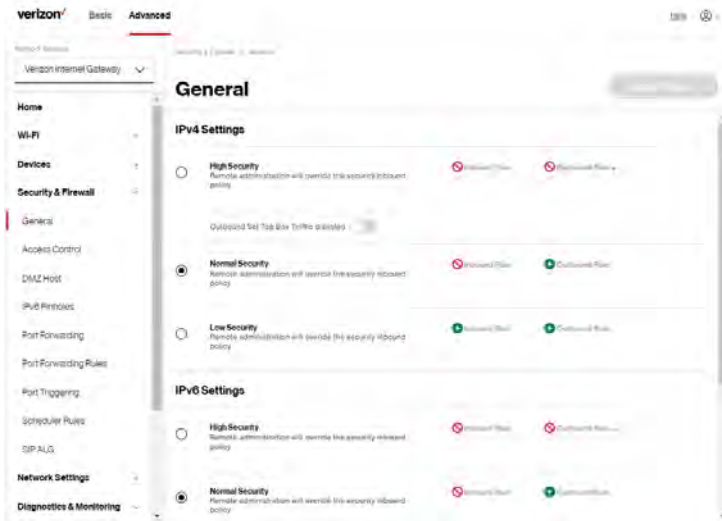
verizon Basic Advanced

Verizon Internet Gateway

Home
Wi-Fi
Devices
Security & Firewall
General
Access Control
DMZ Host
IPv6 Pinholes
Port Forwarding
Port Forwarding Rules
Port Triggering
Scheduler Rules
SIP ALG
Network Settings
Diagnostics & Monitoring

General

IPv4 Settings

High Security
Remote administration will override the security inbound policy

Outbound Set Top Box Traffic disabled

Normal Security
Remote administration will override the security inbound policy

Low Security
Remote administration will override the security inbound policy

IPv6 Settings

High Security
Remote administration will override the security inbound policy

Normal Security
Remote administration will override the security inbound policy